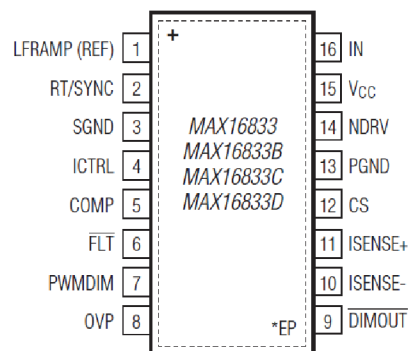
+

LFRAMP (REF) 1
RT/SYNC 2
SGND 3
ICTRL 4
COMP 5
$\overline{FLT}$ 6
PWMDIM 7
OVP 8

MAX16833
MAX16833B
MAX16833C
MAX16833D

16 IN
15 $V_{CC}$
14 NDRV
13 PGND
12 CS
11 ISENSE+
10 ISENSE-
9 $\overline{DIMOUT}$

*EP